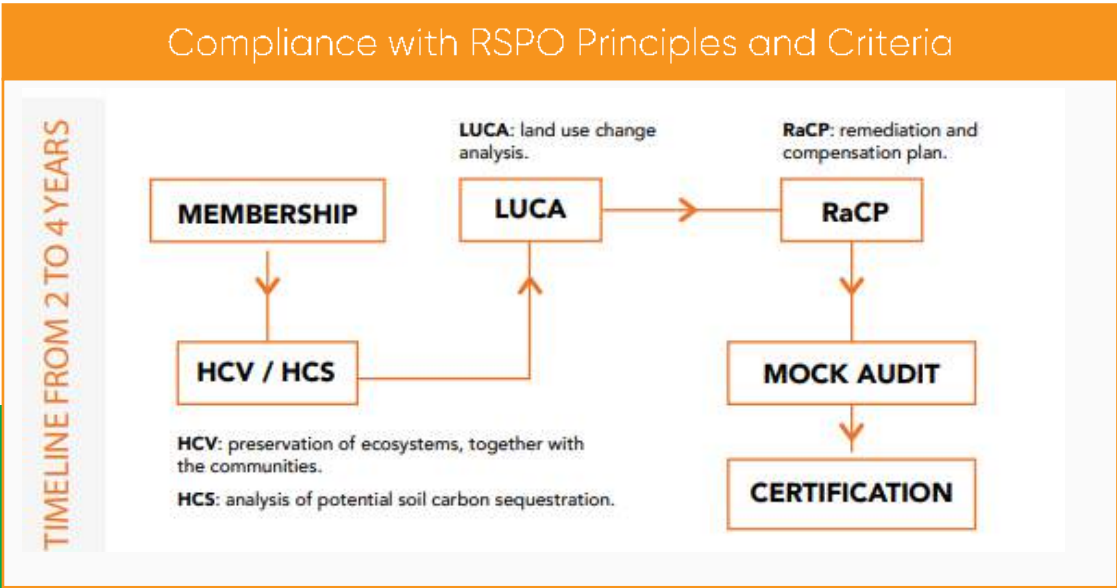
Compliance with RSPO Principles and Criteria

TIMELINE FROM 2 TO 4 YEARS

LUCA: land use change analysis.

RaCP: remediation and compensation plan.

MEMBERSHIP

LUCA

RaCP

HCV / HCS

MOCK AUDIT

CERTIFICATION

HCV: preservation of ecosystems, together with the communities.

HCS: analysis of potential soil carbon sequestration.